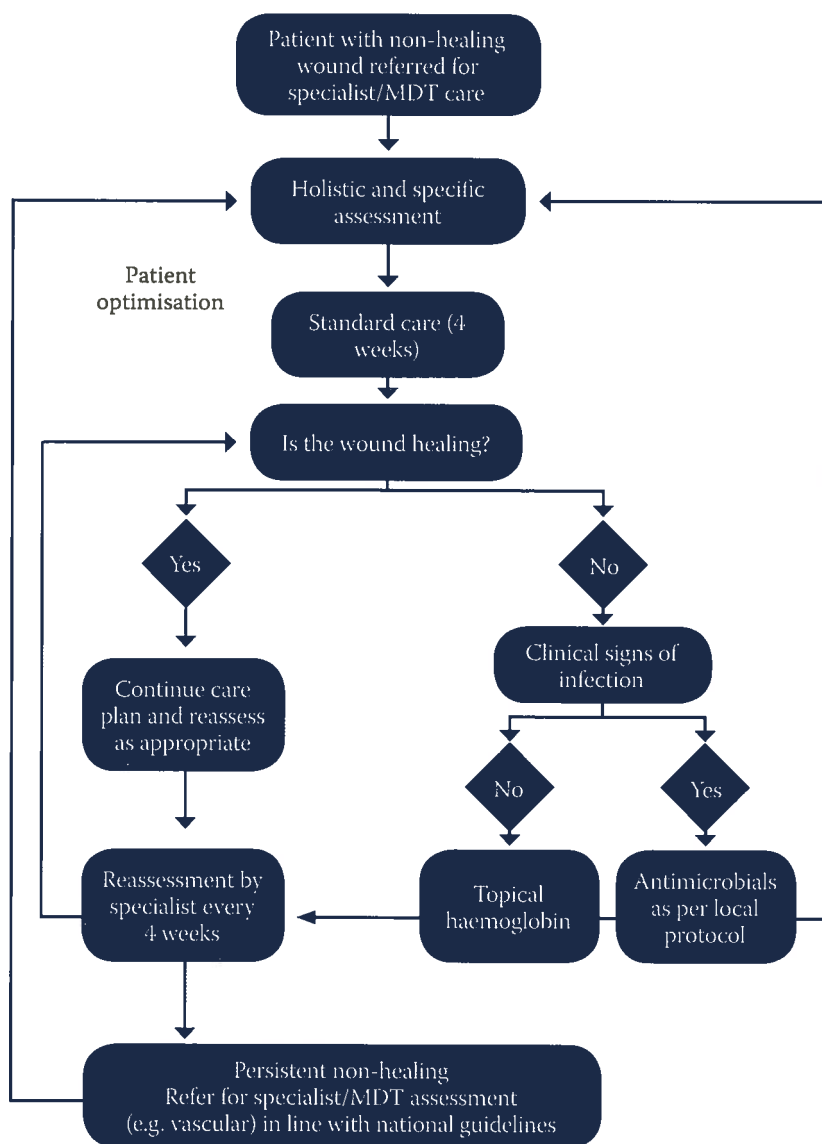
Patient with non-healing wound referred for specialist/MDT care

Holistic and specific assessment

Patient optimisation

Standard care (4 weeks)

Is the wound healing?

Yes

No

Continue care plan and reassess as appropriate

Clinical signs of infection

No

Yes

Reassessment by specialist every 4 weeks

Topical haemoglobin

Antimicrobials as per local protocol

Persistent non-healing
Refer for specialist/MDT assessment (e.g. vascular) in line with national guidelines